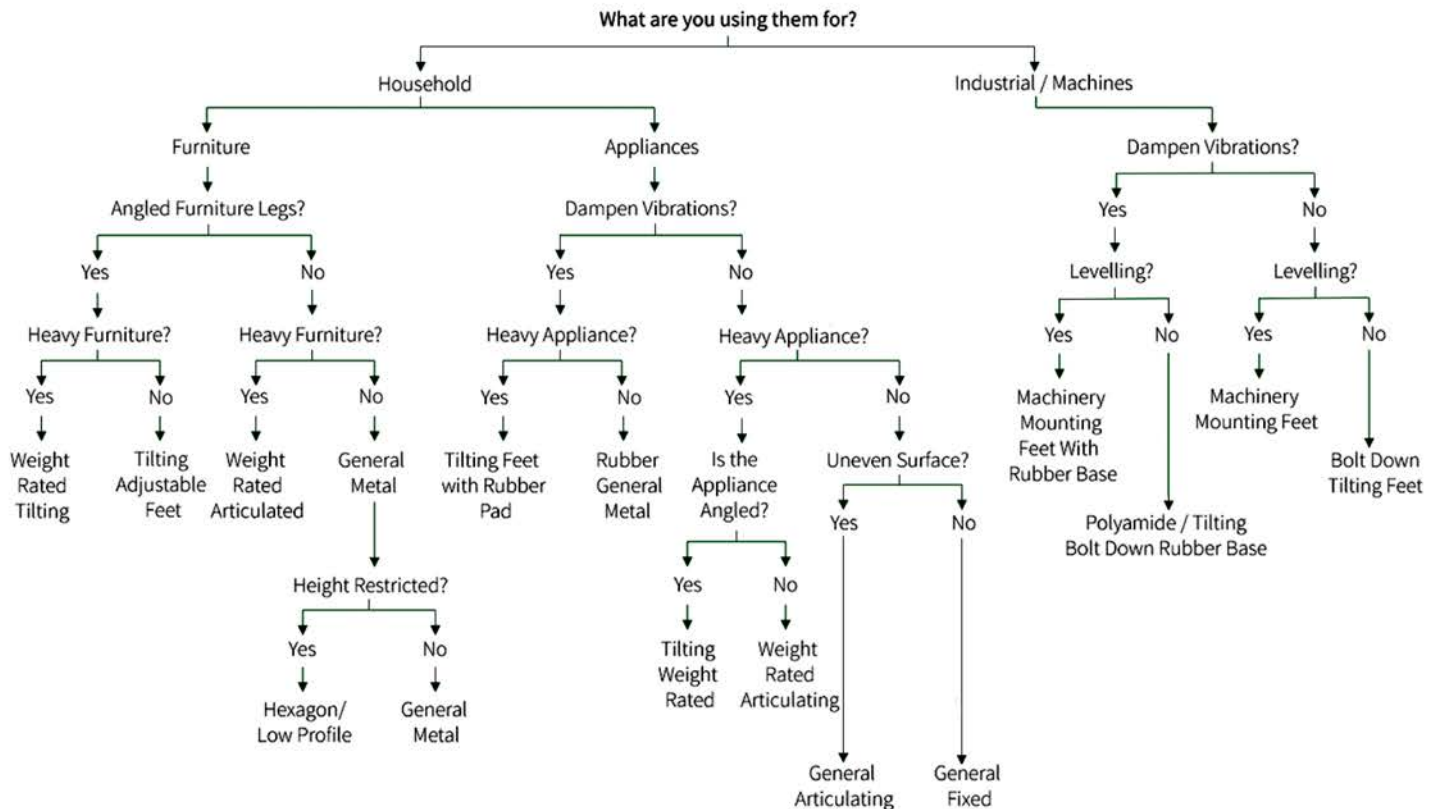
What are you using them for?

Household

Furniture

Angled Furniture Legs?

Yes

Heavy Furniture?

Yes

Weight Rated Tilting

No

Tilting Adjustable Feet

No

Heavy Furniture?

Yes

Weight Rated Articulated

No

General Metal

Height Restricted?

Yes

Hexagon/ Low Profile

No

General Metal

Appliances

Dampen Vibrations?

Yes

Heavy Appliance?

Yes

Tilting Feet with Rubber Pad

No

Rubber General Metal

No

Heavy Appliance?

Yes

Is the Appliance Angled?

Yes

Tilting Weight Rated

No

Weight Rated Articulating

No

Uneven Surface?

Yes

General Articulating

No

General Fixed

Industrial / Machines

Dampen Vibrations?

Yes

Levelling?

Yes

Machinery Mounting Feet With Rubber Base

No

Polyamide / Tilting Bolt Down Rubber Base

No

Levelling?

Yes

Machinery Mounting Feet

No

Bolt Down Tilting Feet